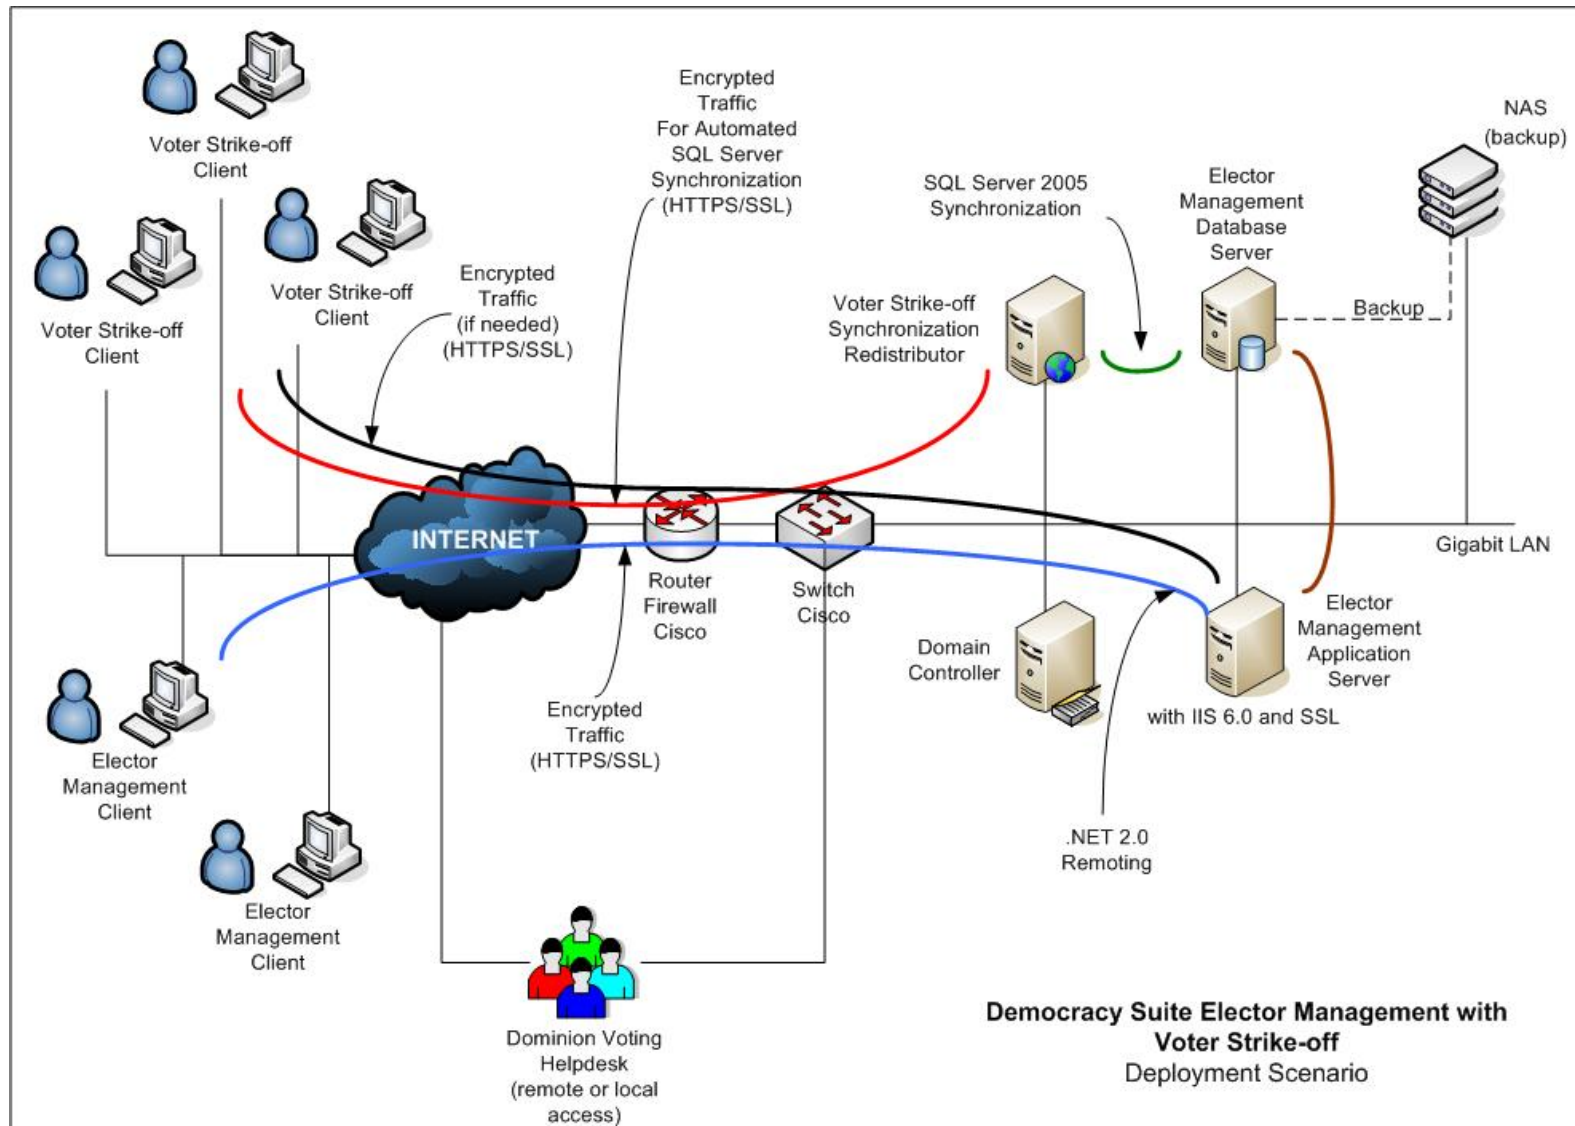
Voter Strike-off Client

Voter Strike-off Client

Voter Strike-off Client

Encrypted Traffic For Automated SQL Server Synchronization (HTTPS/SSL)

Encrypted Traffic (if needed) (HTTPS/SSL)

SQL Server 2005 Synchronization

Elector Management Database Server

NAS (backup)

Voter Strike-off Synchronization Redistributor

Backup

INTERNET

Router Firewall Cisco

Switch Cisco

Gigabit LAN

Domain Controller

Elector Management Application Server

with IIS 6.0 and SSL

Encrypted Traffic (HTTPS/SSL)

Elector Management Client

Elector Management Client

.NET 2.0 Remoting

Dominion Voting Helpdesk (remote or local access)

Democracy Suite Elector Management with Voter Strike-off
Deployment Scenario